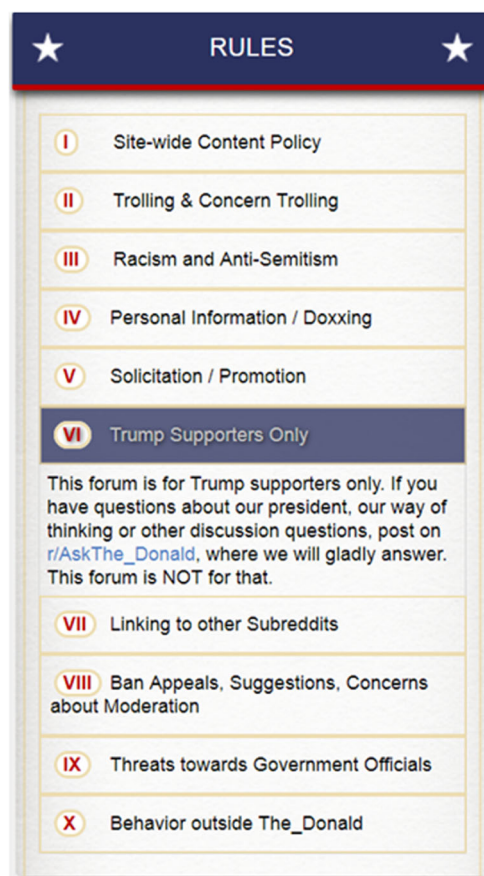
★ RULES ★

I Site-wide Content Policy

II Trolling & Concern Trolling

III Racism and Anti-Semitism

IV Personal Information / Doxxing

V Solicitation / Promotion

VI Trump Supporters Only

This forum is for Trump supporters only. If you have questions about our president, our way of thinking or other discussion questions, post on r/AskThe_Donald, where we will gladly answer. This forum is NOT for that.

VII Linking to other Subreddits

VIII Ban Appeals, Suggestions, Concerns about Moderation

IX Threats towards Government Officials

X Behavior outside The_Donald